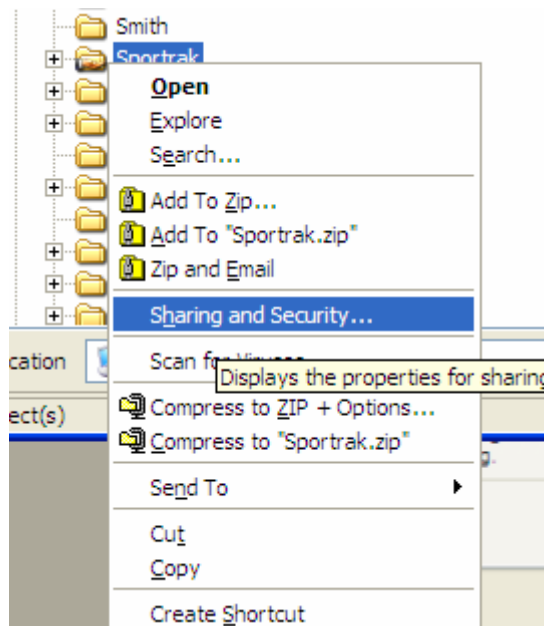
Smith
Sportrak
Open
Explore
Search...
Add To Zip...
Add To "Sportrak.zip"
Zip and Email
Sharing and Security...
cation
Scan for Viruses
Displays the properties for sharing
ect(s)
Compress to ZIP + Options...
Compress to "Sportrak.zip"
Send To
Cut
Copy
Create Shortcut